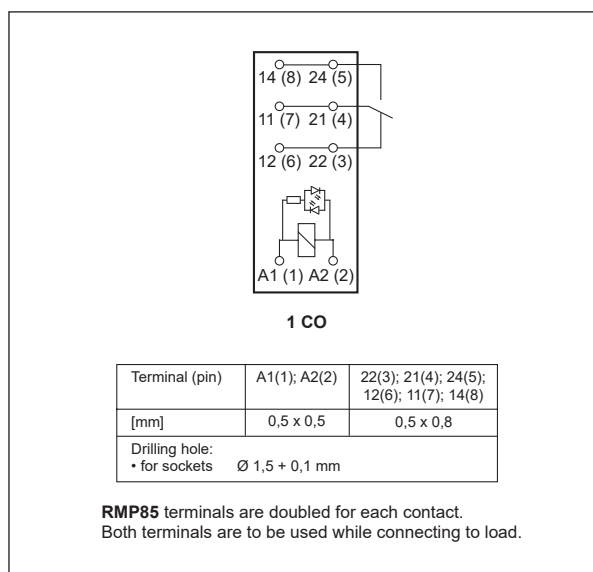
14 (8) 24 (5)

11 (7) 21 (4)

12 (6) 22 (3)

A1 (1) A2 (2)

1 CO

| Terminal (pin) | A1(1); A2(2) | 22(3); 21(4); 24(5); 12(6); 11(7); 14(8) |
|---|---|---|
| [mm] | 0,5 x 0,5 | 0,5 x 0,8 |
| Drilling hole: • for sockets Ø 1,5 + 0,1 mm | | |

**RMP85** terminals are doubled for each contact. Both terminals are to be used while connecting to load.